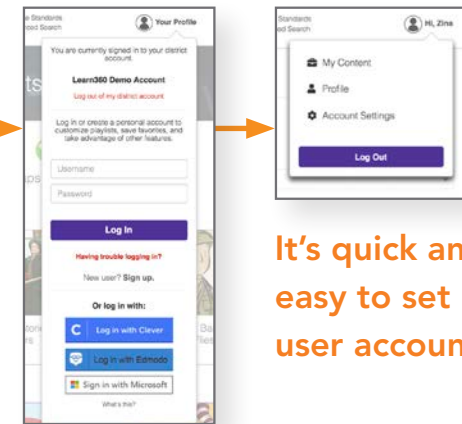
e Standards
ed Search

Your Profile

You are currently signed in to your district account.

Learn360 Demo Account

Log out of my district account

Log in or create a personal account to customize playlists, save favorites, and take advantage of other features.

Username

Password

Log In

Having trouble logging in?

New user? Sign up.

Or log in with:

Log in with Clever

Log in with Edmodo

Sign in with Microsoft

What's this?

Standards
ed Search

Hi, Zina

My Content

Profile

Account Settings

Log Out

It's quick an
easy to set
user accoun